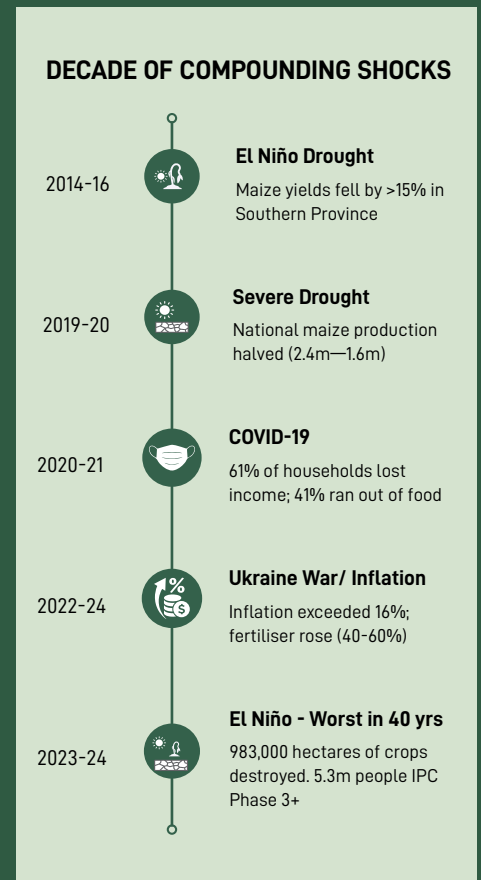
DECADE OF COMPOUNDING SHOCKS

2014-16

El Niño Drought

Maize yields fell by >15% in Southern Province

2019-20

Severe Drought

National maize production halved (2.4m—1.6m)

2020-21

COVID-19

61% of households lost income; 41% ran out of food

2022-24

Ukraine War/ Inflation

Inflation exceeded 16%; fertiliser rose (40-60%)

2023-24

El Niño - Worst in 40 yrs

983,000 hectares of crops destroyed. 5.3m people IPC Phase 3+